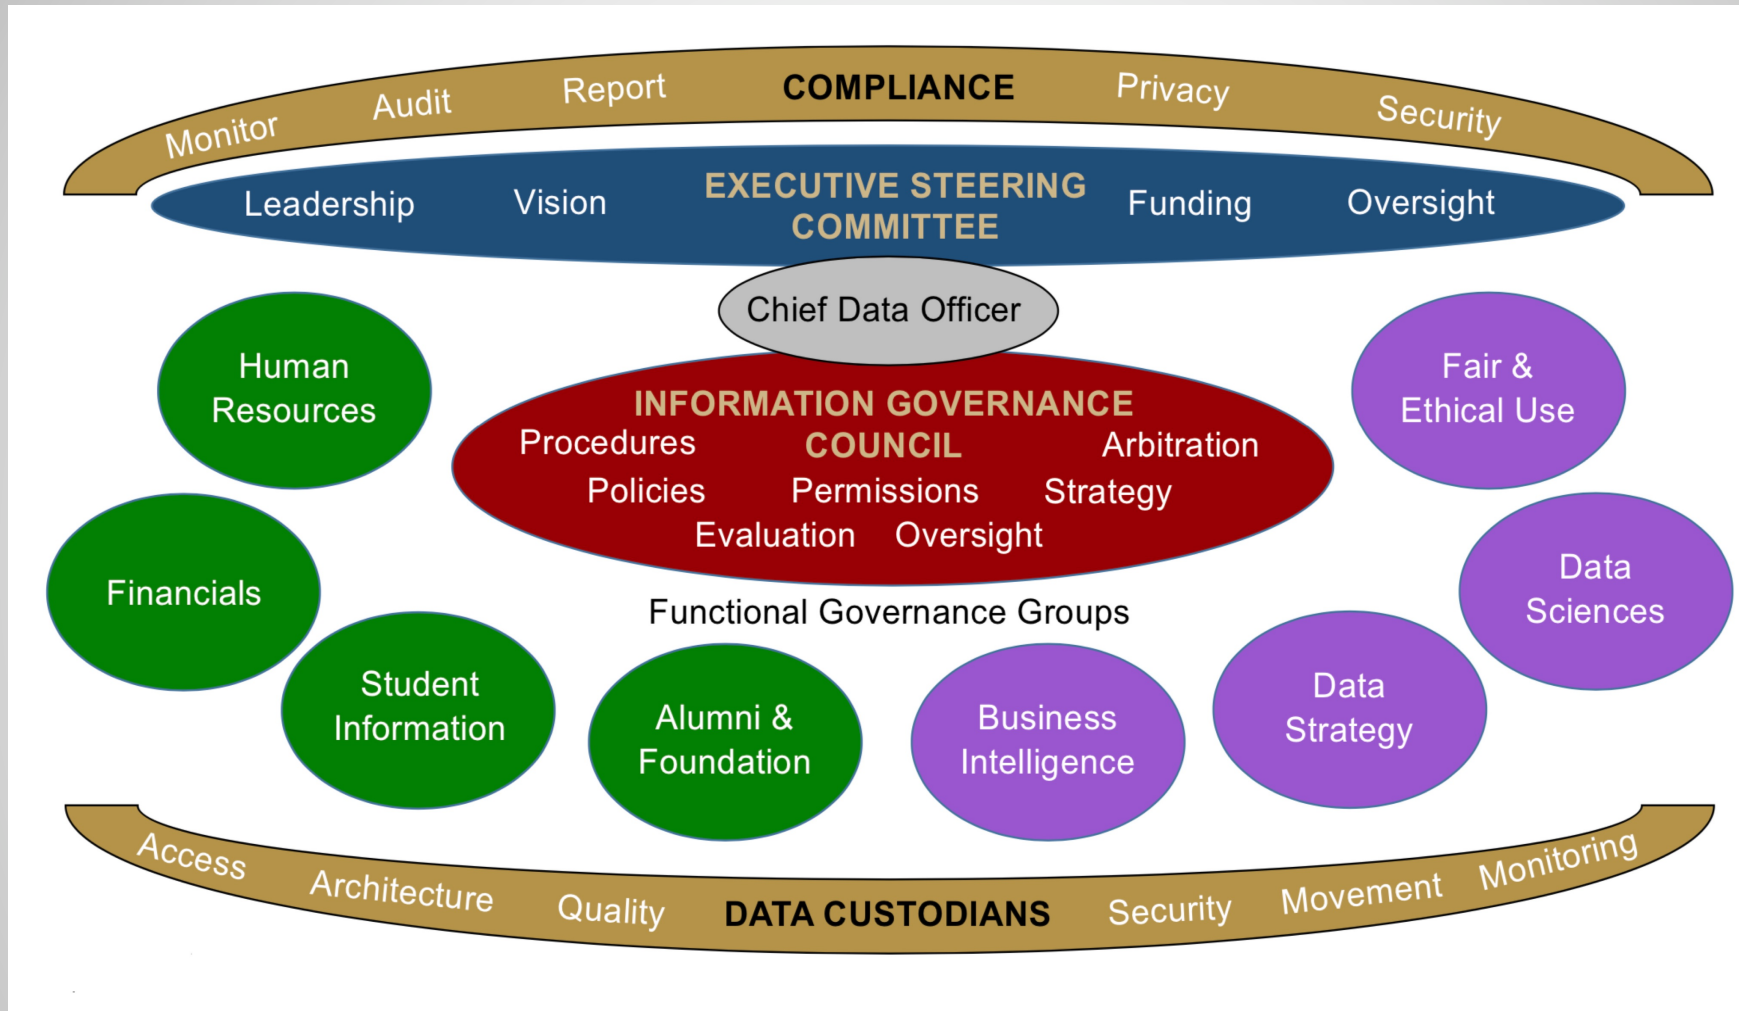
Monitor Audit Report COMPLIANCE Privacy Security

Leadership Vision EXECUTIVE STEERING COMMITTEE Funding Oversight

Chief Data Officer

Human Resources

Fair & Ethical Use

INFORMATION GOVERNANCE COUNCIL

Procedures Arbitration

Policies Permissions Strategy

Evaluation Oversight

Financials

Data Sciences

Functional Governance Groups

Student Information

Alumni & Foundation

Business Intelligence

Data Strategy

Access Architecture Quality DATA CUSTODIANS Security Movement Monitoring